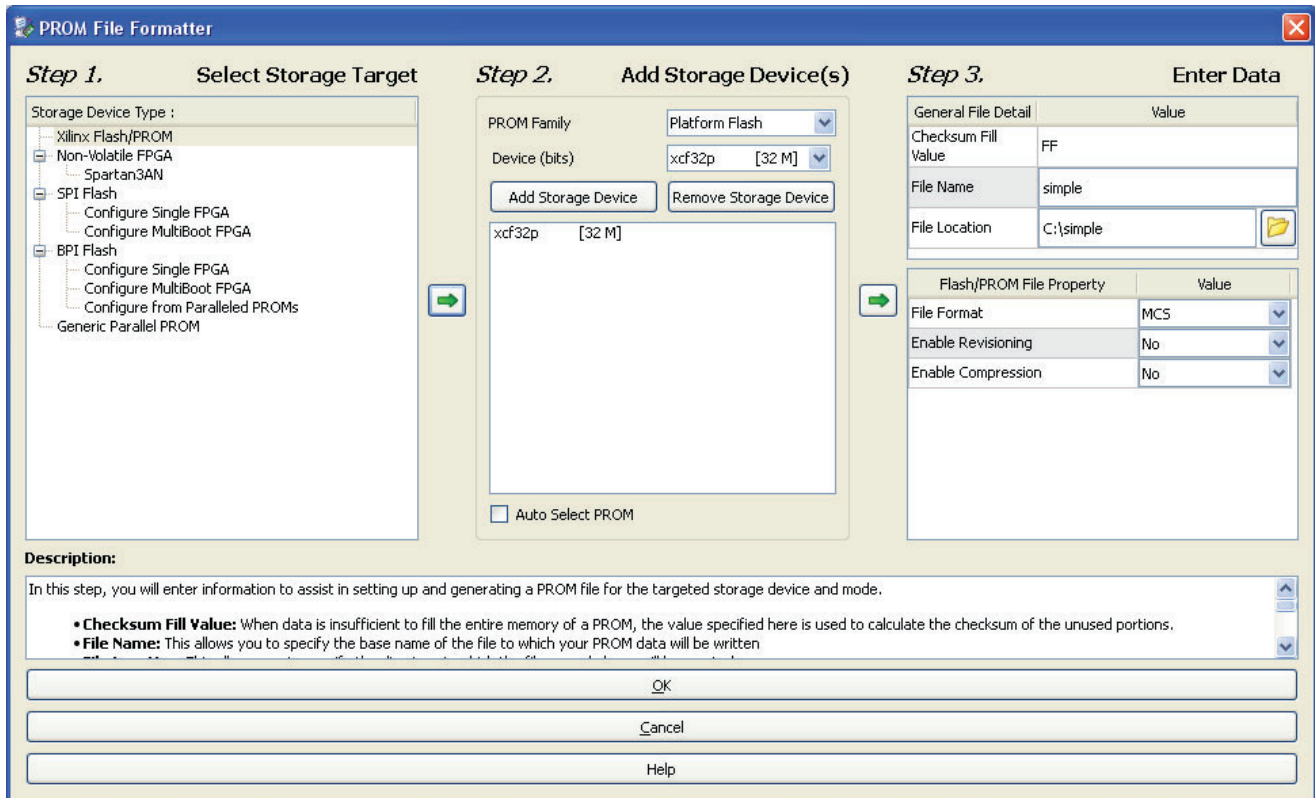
PROM File Formatter

Step 1. Select Storage Target

Storage Device Type :
Xilinx Flash/PROM
Non-Volatile FPGA
Spartan3AN
SPI Flash
Configure Single FPGA
Configure MultiBoot FPGA
BPI Flash
Configure Single FPGA
Configure MultiBoot FPGA
Configure from Paralleled PROMs
Generic Parallel PROM

Step 2. Add Storage Device(s)

PROM Family Platform Flash
Device (bits) xcf32p [32 M]
Add Storage Device
Remove Storage Device
xcf32p [32 M]
Auto Select PROM

Step 3. Enter Data

| General File Detail | Value |
|---|---|
| Checksum Fill Value | FF |
| File Name | simple |
| File Location | C:\simple |

| Flash/PROM File Property | Value |
|---|---|
| File Format | MCS |
| Enable Revisioning | No |
| Enable Compression | No |

Description:
In this step, you will enter information to assist in setting up and generating a PROM file for the targeted storage device and mode.

• Checksum Fill Value: When data is insufficient to fill the entire memory of a PROM, the value specified here is used to calculate the checksum of the unused portions.
• File Name: This allows you to specify the base name of the file to which your PROM data will be written
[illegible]

OK
Cancel
Help